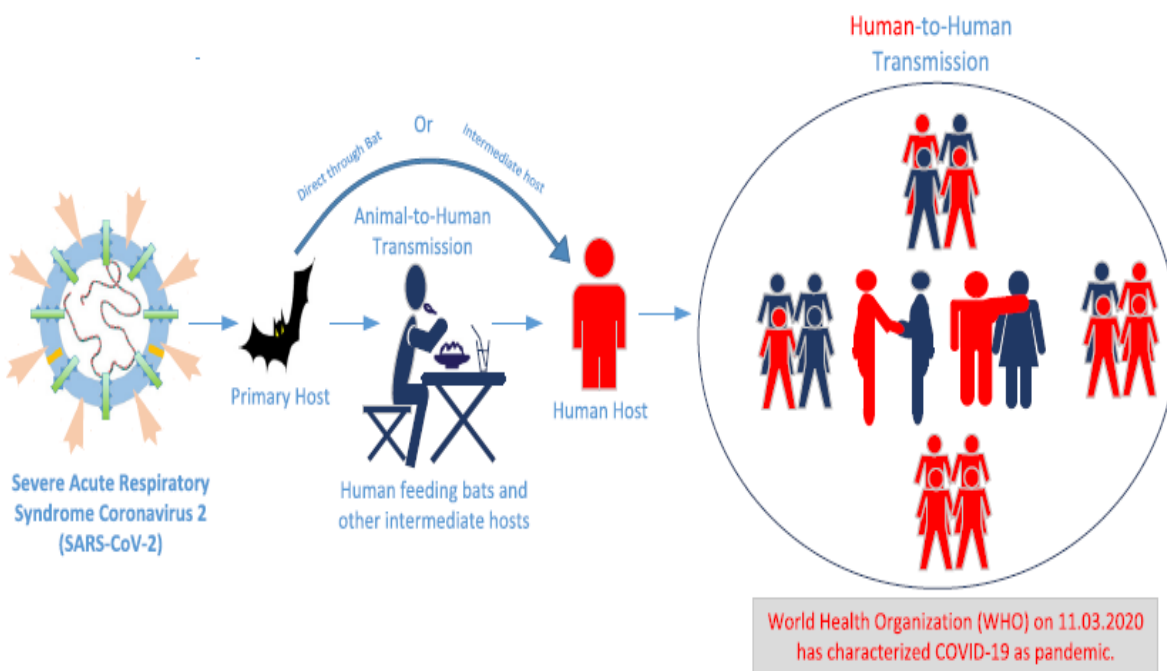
Human-to-Human Transmission

Direct through Bat

Or

Intermediate host

Animal-to-Human Transmission

Severe Acute Respiratory Syndrome Coronavirus 2 (SARS-CoV-2)

Primary Host

Human feeding bats and other intermediate hosts

Human Host

World Health Organization (WHO) on 11.03.2020 has characterized COVID-19 as pandemic.